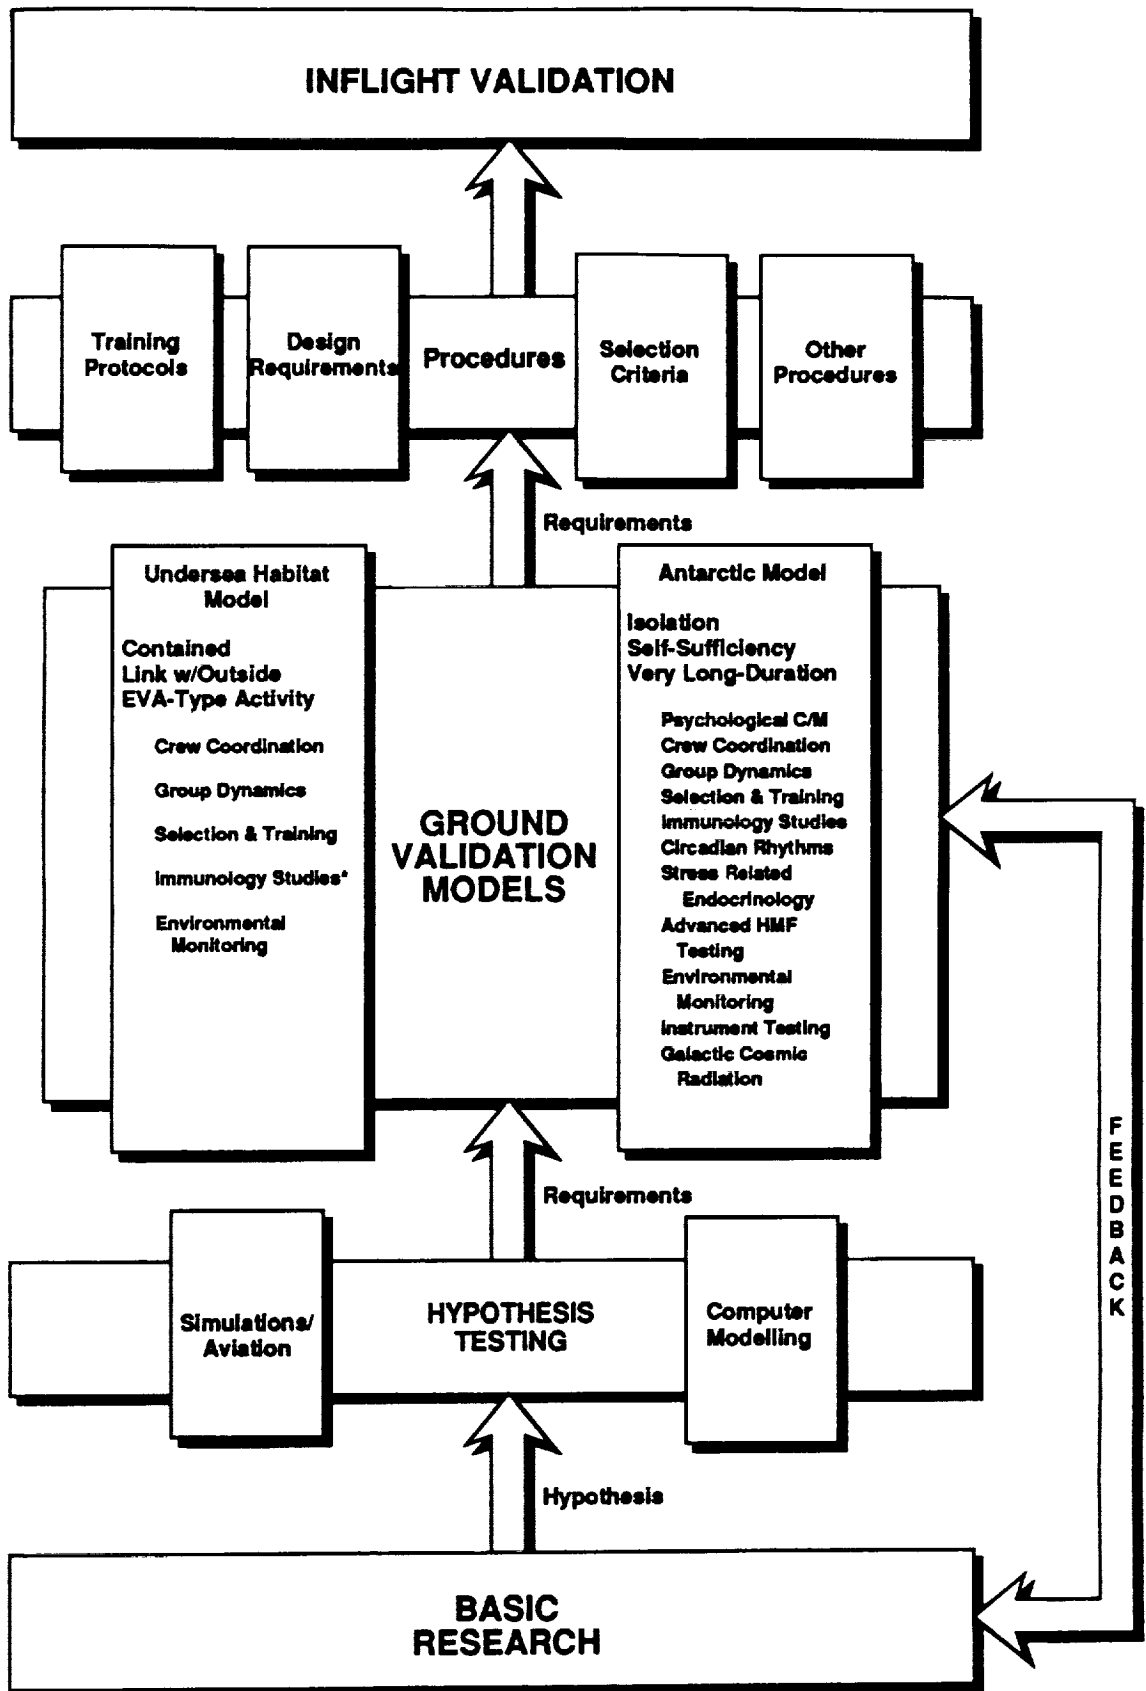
INFLIGHT VALIDATION

Training Protocols

Design Requirements

Procedures

Selection Criteria

Other Procedures

Requirements

Undersea Habitat Model

Contained
Link w/Outside
EVA-Type Activity

Crew Coordination

Group Dynamics

Selection & Training

Immunology Studies*

Environmental Monitoring

GROUND VALIDATION MODELS

Antarctic Model

Isolation
Self-Sufficiency
Very Long-Duration

Psychological C/M
Crew Coordination
Group Dynamics
Selection & Training
Immunology Studies
Circadian Rhythms
Stress Related Endocrinology
Advanced HMF Testing
Environmental Monitoring
Instrument Testing
Galactic Cosmic Radiation

FEEDBACK

Requirements

Simulations/ Aviation

HYPOTHESIS TESTING

Computer Modelling

Hypothesis

BASIC RESEARCH